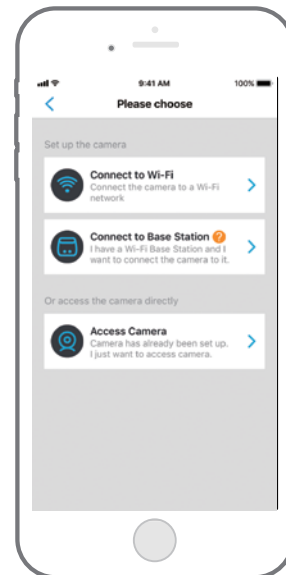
9:41 AM
100%
<
Please choose

Set up the camera

Connect to Wi-Fi
Connect the camera to a Wi-Fi network
>

Connect to Base Station
I have a Wi-Fi Base Station and I want to connect the camera to it.
>

Or access the camera directly

Access Camera
Camera has already been set up. I just want to access camera.
>